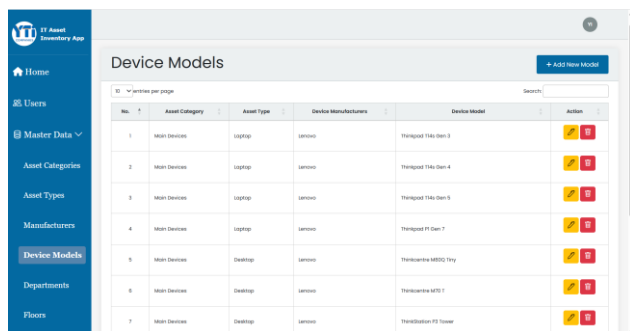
IT Asset Inventory App

Home

Users

Master Data

Asset Categories

Asset Types

Manufacturers

Device Models

Departments

Floors

Device Models

+ Add New Model

10 entries per page

Search:

| No. | Asset Category | Asset Type | Device Manufacturers | Device Model | Action |
|---|---|---|---|---|---|
| 1 | Main Devices | Laptop | Lenovo | Thinkpad T14s Gen 3 | |
| 2 | Main Devices | Laptop | Lenovo | Thinkpad T14s Gen 4 | |
| 3 | Main Devices | Laptop | Lenovo | Thinkpad T14s Gen 5 | |
| 4 | Main Devices | Laptop | Lenovo | Thinkpad P1 Gen 7 | |
| 5 | Main Devices | Desktop | Lenovo | Thinkcentre M80Q Tiny | |
| 6 | Main Devices | Desktop | Lenovo | Thinkcentre M70 T | |
| 7 | Main Devices | Desktop | Lenovo | ThinkStation P2 Tower | |